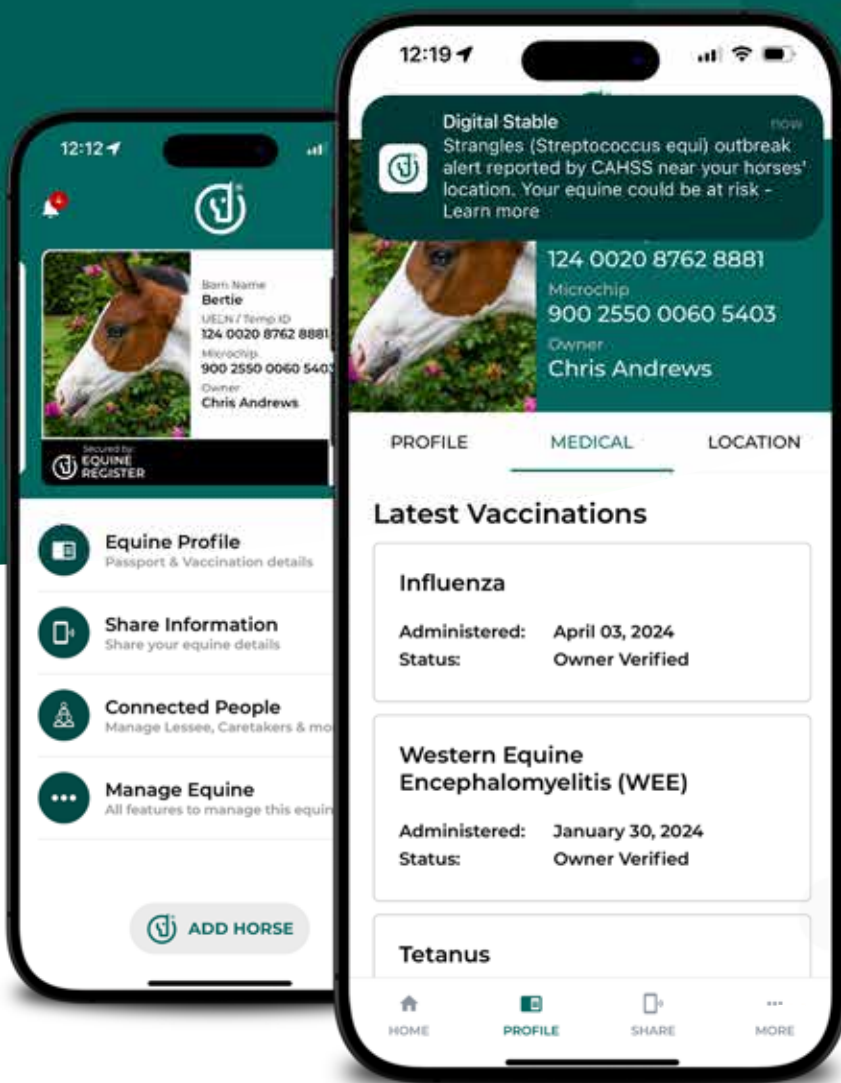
12:12

Barn Name
Bertie
UELN / Temp ID
124 0020 8762 8881
Microchip
900 2550 0060 5403
Owner
Chris Andrews

Secured by
EQUINE REGISTER

Equine Profile
Passport & Vaccination details

Share Information
Share your equine details

Connected People
Manage Lessee, Caretakers & mo

Manage Equine
All features to manage this equin

ADD HORSE

12:19

Digital Stable
now
Strangles (Streptococcus equi) outbreak alert reported by CAHSS near your horses' location. Your equine could be at risk - Learn more

124 0020 8762 8881
Microchip
900 2550 0060 5403
Owner
Chris Andrews

PROFILE
MEDICAL
LOCATION

Latest Vaccinations

Influenza
Administered: April 03, 2024
Status: Owner Verified

Western Equine Encephalomyelitis (WEE)
Administered: January 30, 2024
Status: Owner Verified

Tetanus

HOME
PROFILE
SHARE
MORE